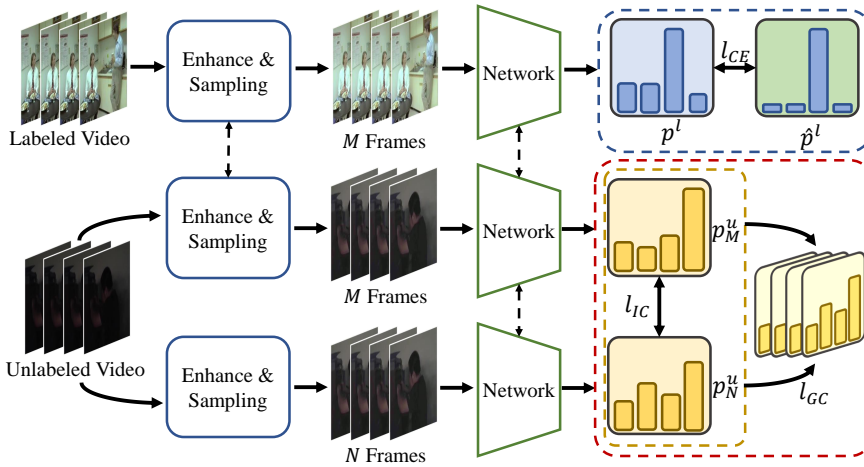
Labeled Video

Enhance & Sampling

$M$ Frames

Network

$p^l$

$l_{CE}$

$\hat{p}^l$

Enhance & Sampling

$M$ Frames

Network

$p_M^u$

$l_{IC}$

Unlabeled Video

Enhance & Sampling

$N$ Frames

Network

$p_N^u$

$l_{GC}$